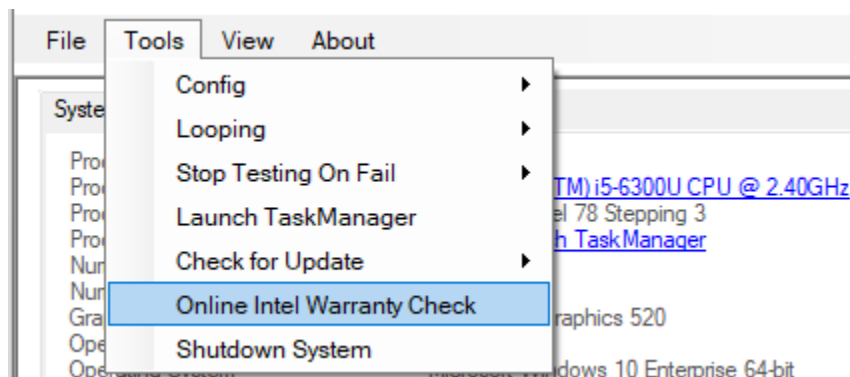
File Tools View About

Config
Looping
Stop Testing On Fail
Launch TaskManager
Check for Update
Online Intel Warranty Check
Shutdown System

Syste

Pro
Pro
Pro
Pro
Nur
Nur
Gra
Ope
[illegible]

TM) i5-6300U CPU @ 2.40GHz
el 78 Stepping 3
h TaskManager
raphics 520
Windows 10 Enterprise 64-bit